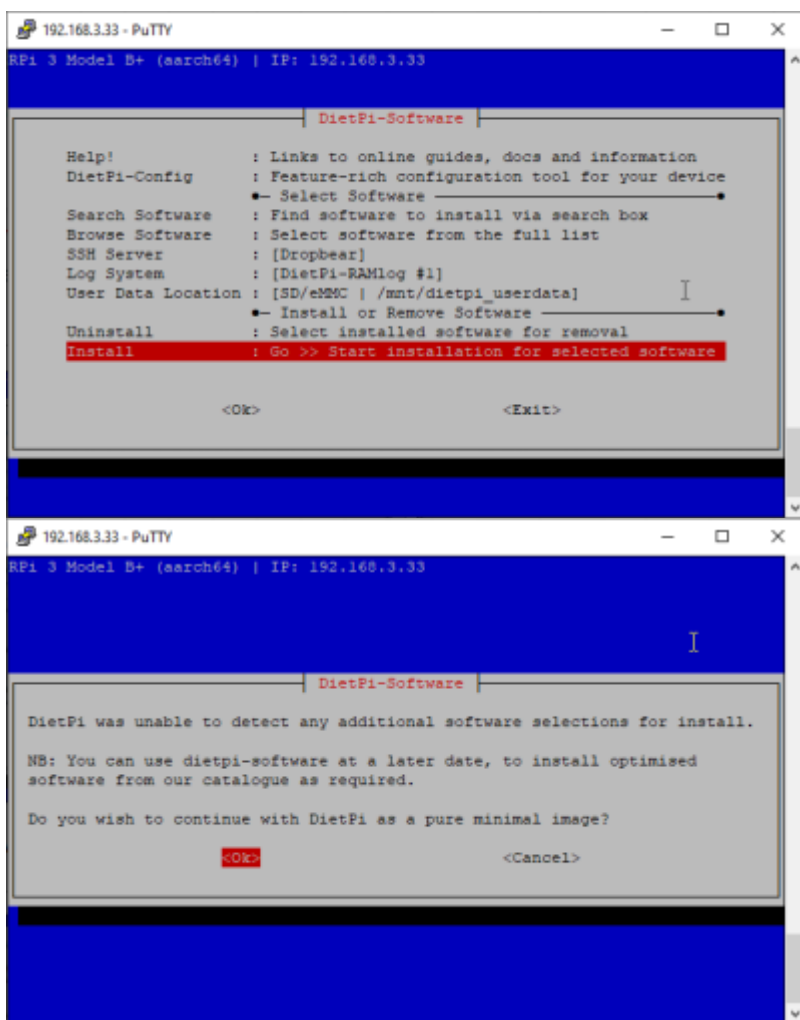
192.168.3.33 - PuTTY

RPi 3 Model B+ (aarch64) | IP: 192.168.3.33

DietPi-Software

Help! : Links to online guides, docs and information
DietPi-Config : Feature-rich configuration tool for your device
●─ Select Software ─●
Search Software : Find software to install via search box
Browse Software : Select software from the full list
SSH Server : [Dropbear]
Log System : [DietPi-RAMlog #1]
User Data Location : [SD/eMMC | /mnt/dietpi_userdata]
●─ Install or Remove Software ─●
Uninstall : Select installed software for removal
Install : Go >> Start installation for selected software

<Ok> <Exit>

192.168.3.33 - PuTTY

RPi 3 Model B+ (aarch64) | IP: 192.168.3.33

DietPi-Software

DietPi was unable to detect any additional software selections for install.

NB: You can use dietpi-software at a later date, to install optimised software from our catalogue as required.

Do you wish to continue with DietPi as a pure minimal image?

<Ok> <Cancel>